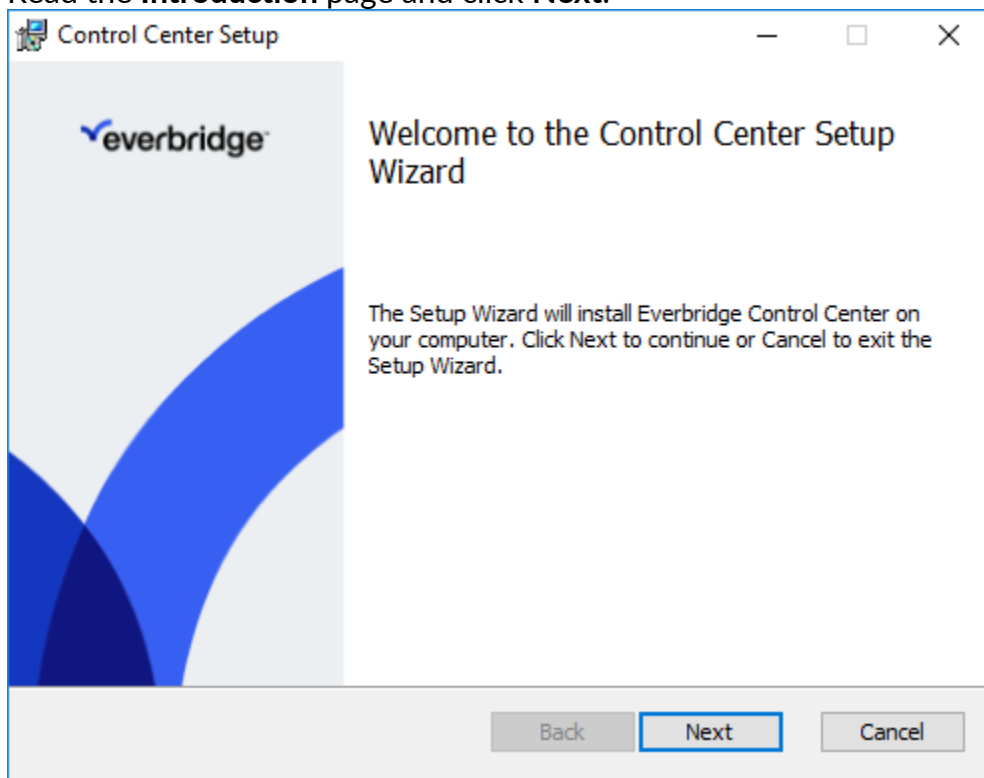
Read the **Introduction** page and click **Next**.

Control Center Setup

everbridge

Welcome to the Control Center Setup Wizard

The Setup Wizard will install Everbridge Control Center on your computer. Click Next to continue or Cancel to exit the Setup Wizard.

Back Next Cancel